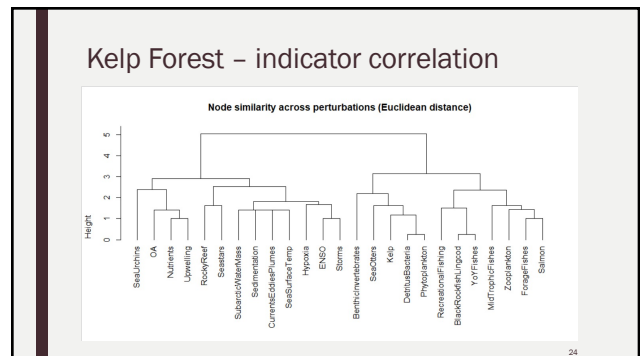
Kelp Forest – indicator correlation

Node similarity across perturbations (Euclidean distance)

Height

5
4
3
2
1
0

SeaUrchins
OA
Nutrients
Upwelling
RockyReef
Seastars
SubarcticWaterMass
Sedimentation
CurrentsEddiesPlumes
SeaSurfaceTemp
Hypoxia
ENSO
Storms
BenthicInvertebrates
SeaOtters
Kelp
DetritusBacteria
Phytoplankton
RecreationalFishing
BlackRockfishLingcod
YoYFishes
MidTrophicFishes
Zooplankton
ForageFishes
Salmon

24